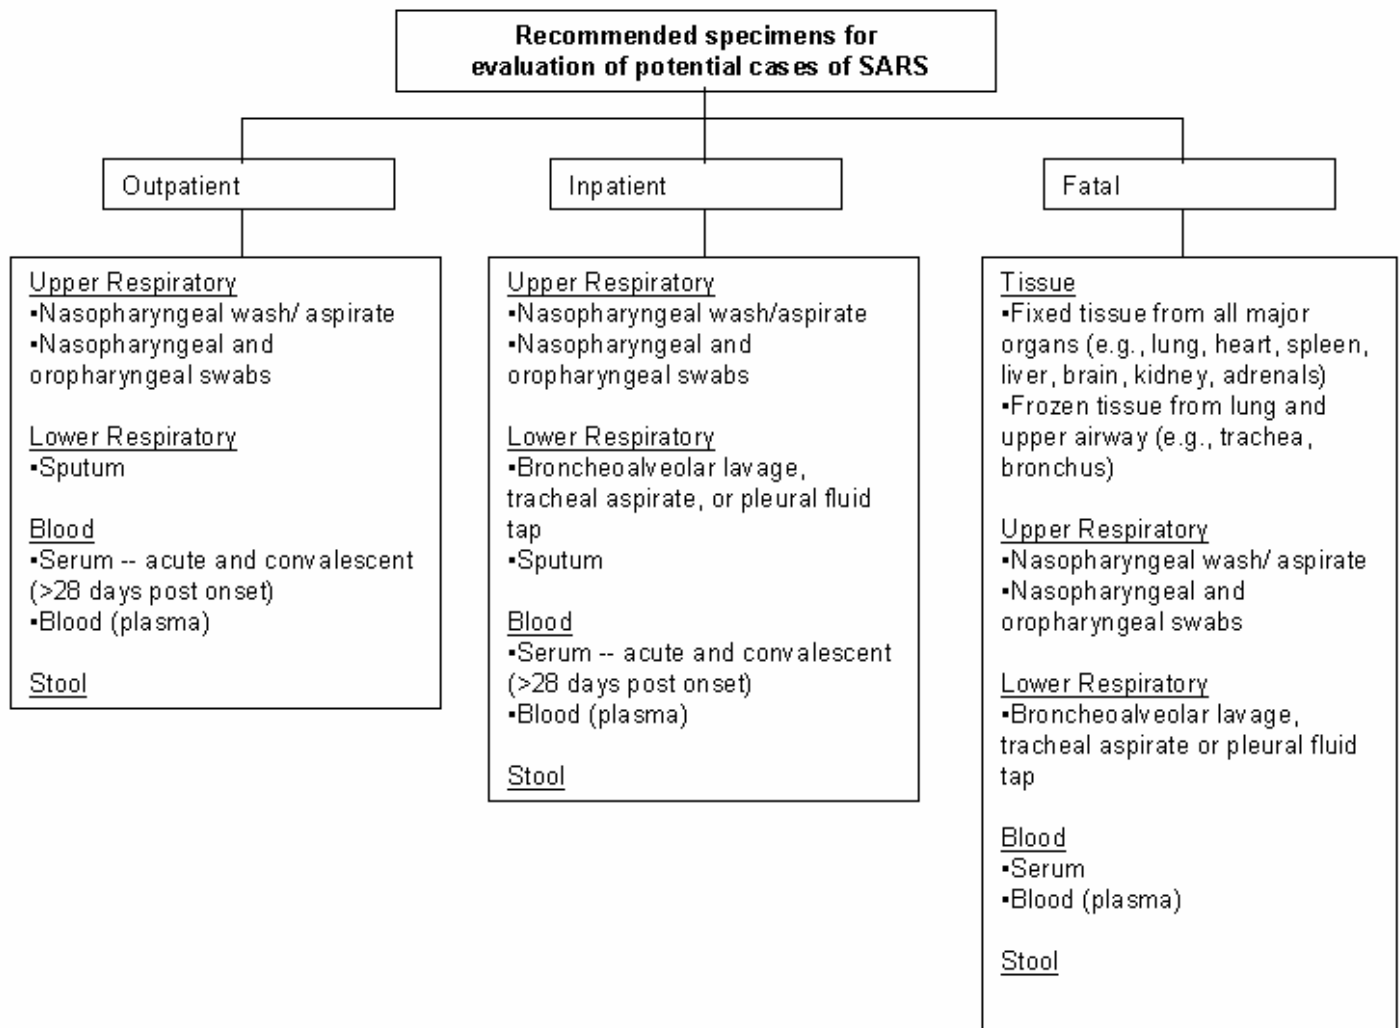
Recommended specimens for evaluation of potential cases of SARS

Outpatient

Upper Respiratory
▪Nasopharyngeal wash/ aspirate
▪Nasopharyngeal and oropharyngeal swabs

Lower Respiratory
▪Sputum

Blood
▪Serum -- acute and convalescent (>28 days post onset)
▪Blood (plasma)

Stool

Inpatient

Upper Respiratory
▪Nasopharyngeal wash/aspirate
▪Nasopharyngeal and oropharyngeal swabs

Lower Respiratory
▪Broncheoalveolar lavage, tracheal aspirate, or pleural fluid tap
▪Sputum

Blood
▪Serum -- acute and convalescent (>28 days post onset)
▪Blood (plasma)

Stool

Fatal

Tissue
▪Fixed tissue from all major organs (e.g., lung, heart, spleen, liver, brain, kidney, adrenals)
▪Frozen tissue from lung and upper airway (e.g., trachea, bronchus)

Upper Respiratory
▪Nasopharyngeal wash/ aspirate
▪Nasopharyngeal and oropharyngeal swabs

Lower Respiratory
▪Broncheoalveolar lavage, tracheal aspirate or pleural fluid tap

Blood
▪Serum
▪Blood (plasma)

Stool